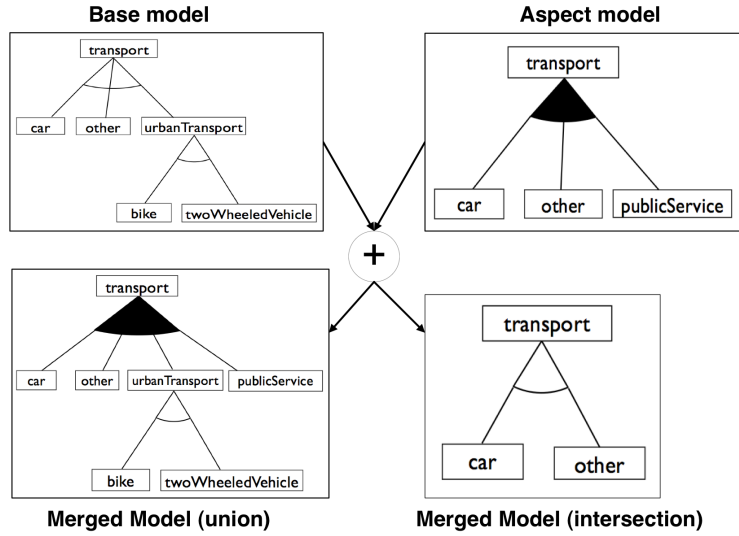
Base model

transport

car

other

urbanTransport

bike

twoWheeledVehicle

Aspect model

transport

car

other

publicService

+

transport

car

other

urbanTransport

publicService

bike

twoWheeledVehicle

transport

car

other

Merged Model (union)

Merged Model (intersection)